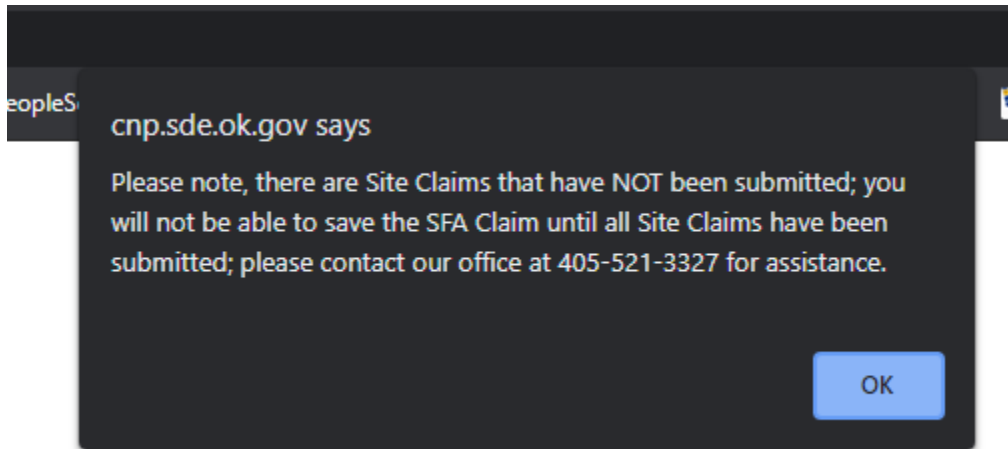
eopleS

cnp.sde.ok.gov says

Please note, there are Site Claims that have NOT been submitted; you will not be able to save the SFA Claim until all Site Claims have been submitted; please contact our office at 405-521-3327 for assistance.

OK